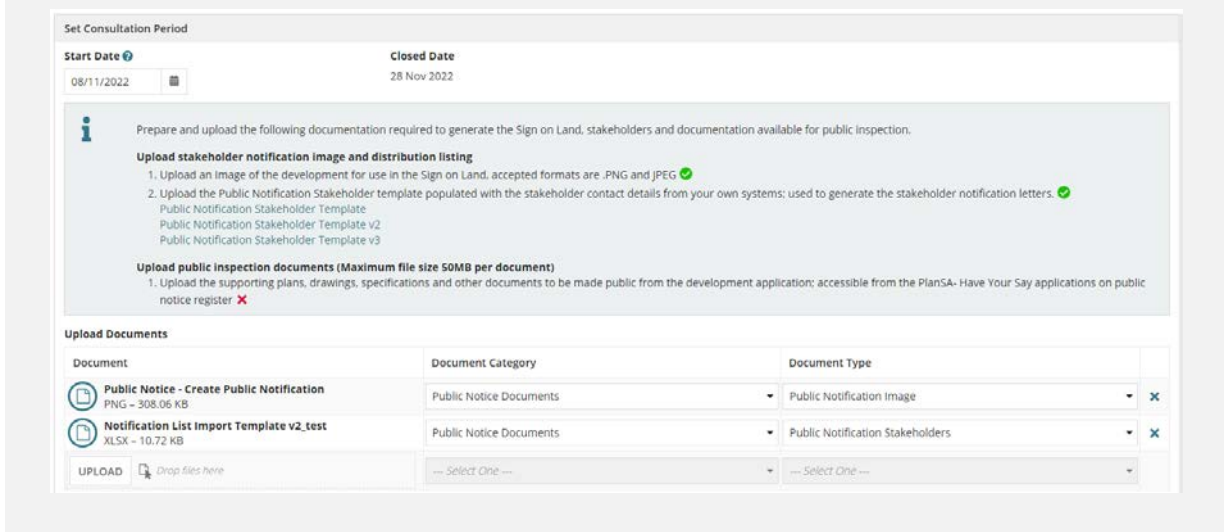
Set Consultation Period

Start Date

08/11/2022

Closed Date

28 Nov 2022

Prepare and upload the following documentation required to generate the Sign on Land, stakeholders and documentation available for public inspection.

Upload stakeholder notification image and distribution listing

1. Upload an image of the development for use in the Sign on Land, accepted formats are .PNG and JPEG

2. Upload the Public Notification Stakeholder template populated with the stakeholder contact details from your own systems; used to generate the stakeholder notification letters.

Public Notification Stakeholder Template
Public Notification Stakeholder Template v2
Public Notification Stakeholder Template v3

Upload public inspection documents (Maximum file size 50MB per document)

1. Upload the supporting plans, drawings, specifications and other documents to be made public from the development application; accessible from the PlanSA- Have Your Say applications on public notice register

Upload Documents

| Document | Document Category | Document Type |
|---|---|---|
| Public Notice - Create Public Notification PNG – 308.06 KB | Public Notice Documents | Public Notification Image |
| Notification List Import Template v2_test XLSX – 10.72 KB | Public Notice Documents | Public Notification Stakeholders |
| UPLOAD Drop files here | --- Select One --- | --- Select One --- |